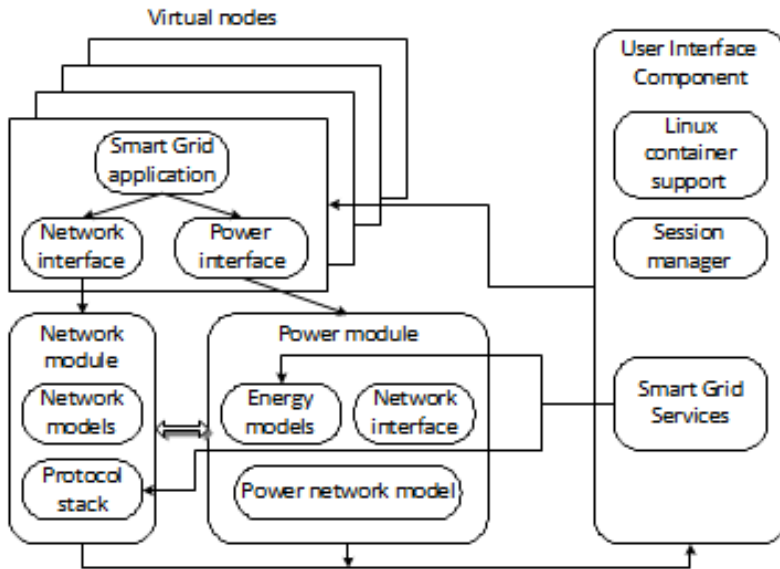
Virtual nodes

Smart Grid application

Network interface

Power interface

User Interface Component

Linux container support

Session manager

Smart Grid Services

Network module

Network models

Protocol stack

Power module

Energy models

Network interface

Power network model